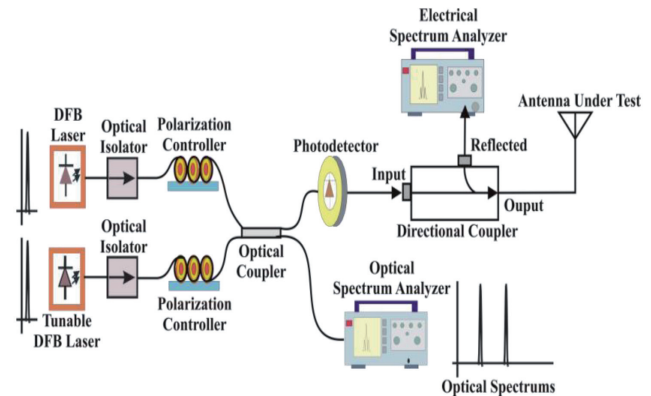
Electrical Spectrum Analyzer

Antenna Under Test

DFB Laser

Optical Isolator

Polarization Controller

Photodetector

Reflected

Input

Ouput

Directional Coupler

Optical Isolator

Optical Coupler

Optical Spectrum Analyzer

Tunable DFB Laser

Polarization Controller

Optical Spectrums